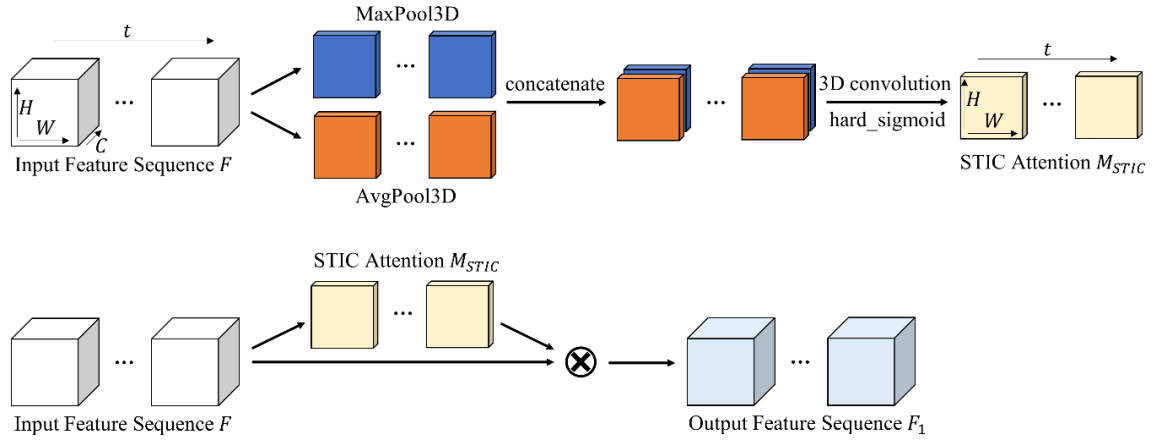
$t$

$H$

$W$

$C$

...

Input Feature Sequence $F$

MaxPool3D

...

...

AvgPool3D

concatenate

...

3D convolution

hard_sigmoid

$t$

$H$

$W$

...

STIC Attention $M_{STIC}$

STIC Attention $M_{STIC}$

...

...

$\otimes$

...

Input Feature Sequence $F$

Output Feature Sequence $F_1$